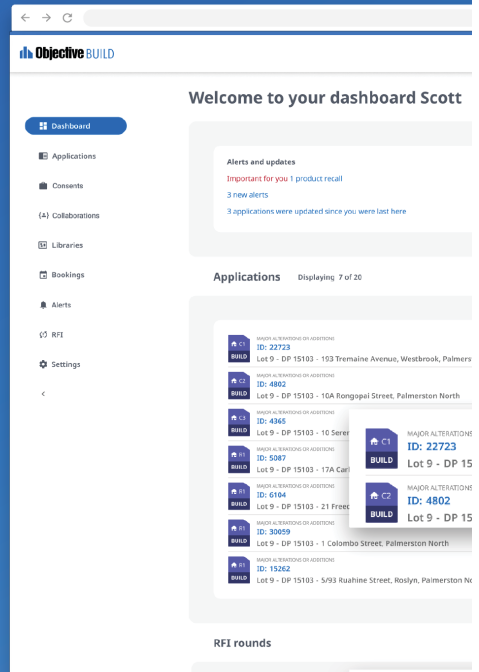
Objective BUILD

Dashboard
Applications
Consents
Collaborations
Libraries
Bookings
Alerts
RFI
Settings

Welcome to your dashboard Scott

Alerts and updates
Important for you 1 product recall
3 new alerts
3 applications were updated since you were last here

Applications Displaying 7 of 20

C1 BUILD MAJOR ALTERATIONS OR ADDITIONS
ID: 22723
Lot 9 - DP 15103 - 103 Tremaine Avenue, Westbrook, Palmers

C2 BUILD MAJOR ALTERATIONS OR ADDITIONS
ID: 4802
Lot 9 - DP 15103 - 10A Rongopai Street, Palmerston North

C3 BUILD MAJOR ALTERATIONS OR ADDITIONS
ID: 4365
Lot 9 - DP 15103 - 10 Seren

R1 BUILD MAJOR ALTERATIONS OR ADDITIONS
ID: 5087
Lot 9 - DP 15103 - 17A Carl

F1 BUILD MAJOR ALTERATIONS OR ADDITIONS
ID: 6104
Lot 9 - DP 15103 - 21 Freed

R1 BUILD MAJOR ALTERATIONS OR ADDITIONS
ID: 30059
Lot 9 - DP 15103 - 1 Colombo Street, Palmerston North

R1 BUILD MAJOR ALTERATIONS OR ADDITIONS
ID: 15262
Lot 9 - DP 15103 - 5/93 Ruahine Street, Roslyn, Palmerston No

C1 BUILD MAJOR ALTERATIONS
ID: 22723
Lot 9 - DP 15

C2 BUILD MAJOR ALTERATIONS
ID: 4802
Lot 9 - DP 15

RFI rounds